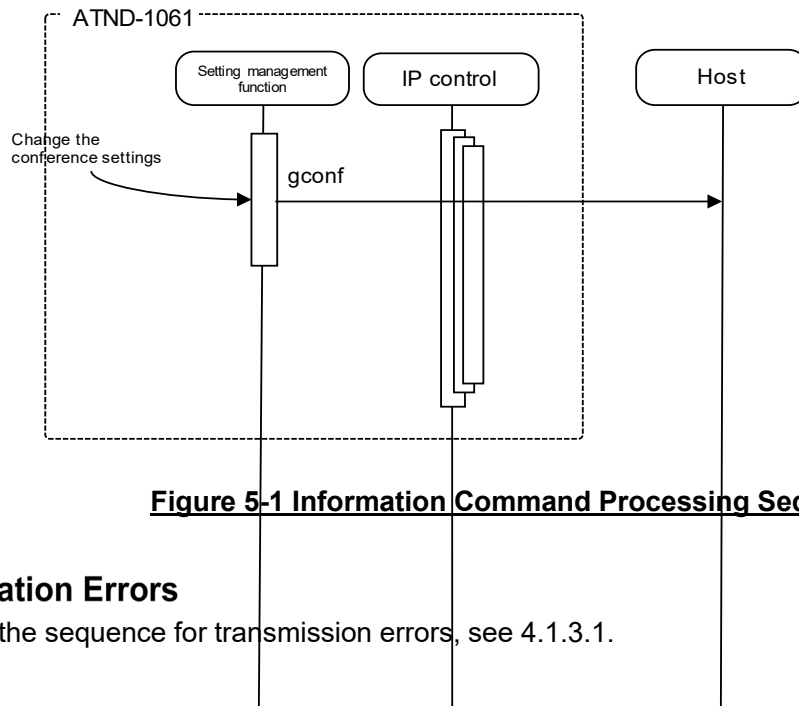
ATND-1061

Setting management function

IP control

Host

Change the conference settings

gconf

Figure 5-1 Information Command Processing Seq

ation Errors

the sequence for transmission errors, see 4.1.3.1.